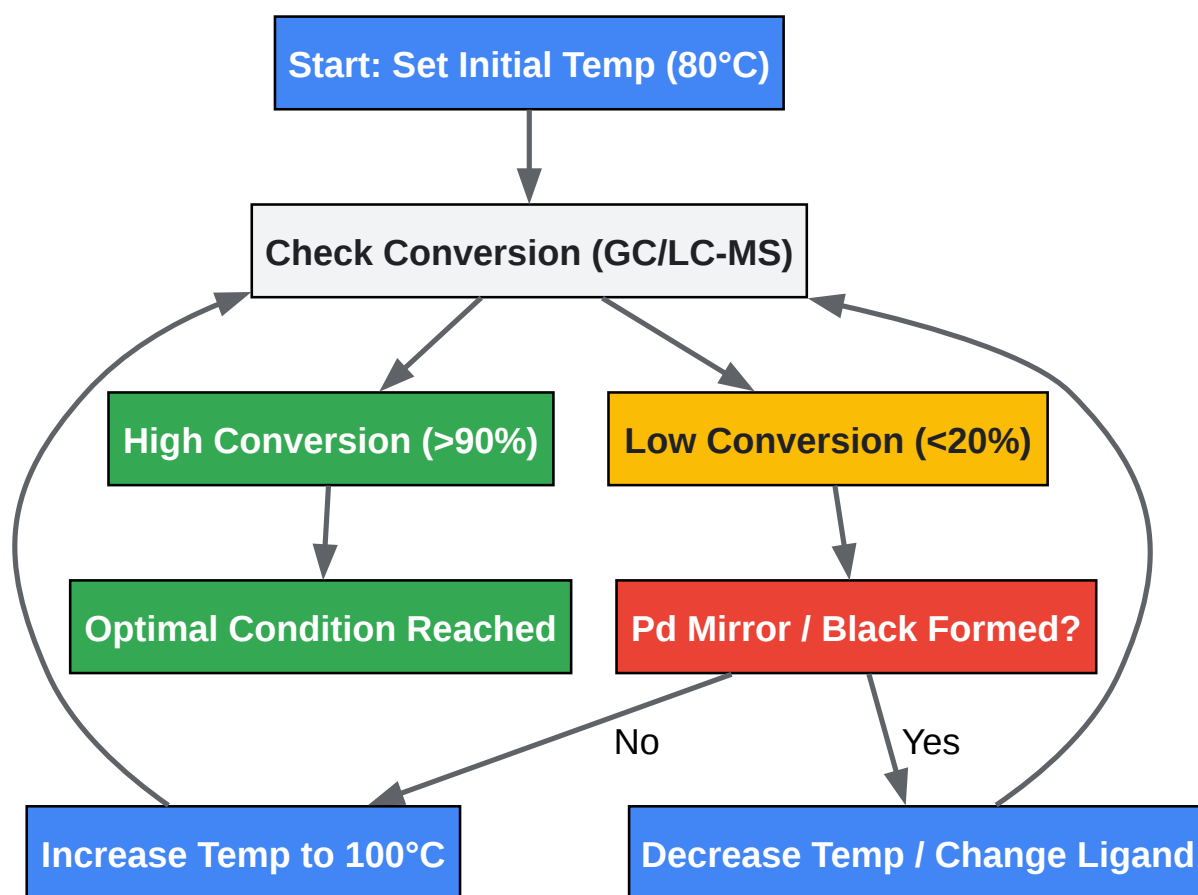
Start: Set Initial Temp (80°C)

Check Conversion (GC/LC-MS)

High Conversion (>90%)

Low Conversion (<20%)

Optimal Condition Reached

Pd Mirror / Black Formed?

No

Yes

Increase Temp to 100°C

Decrease Temp / Change Ligand